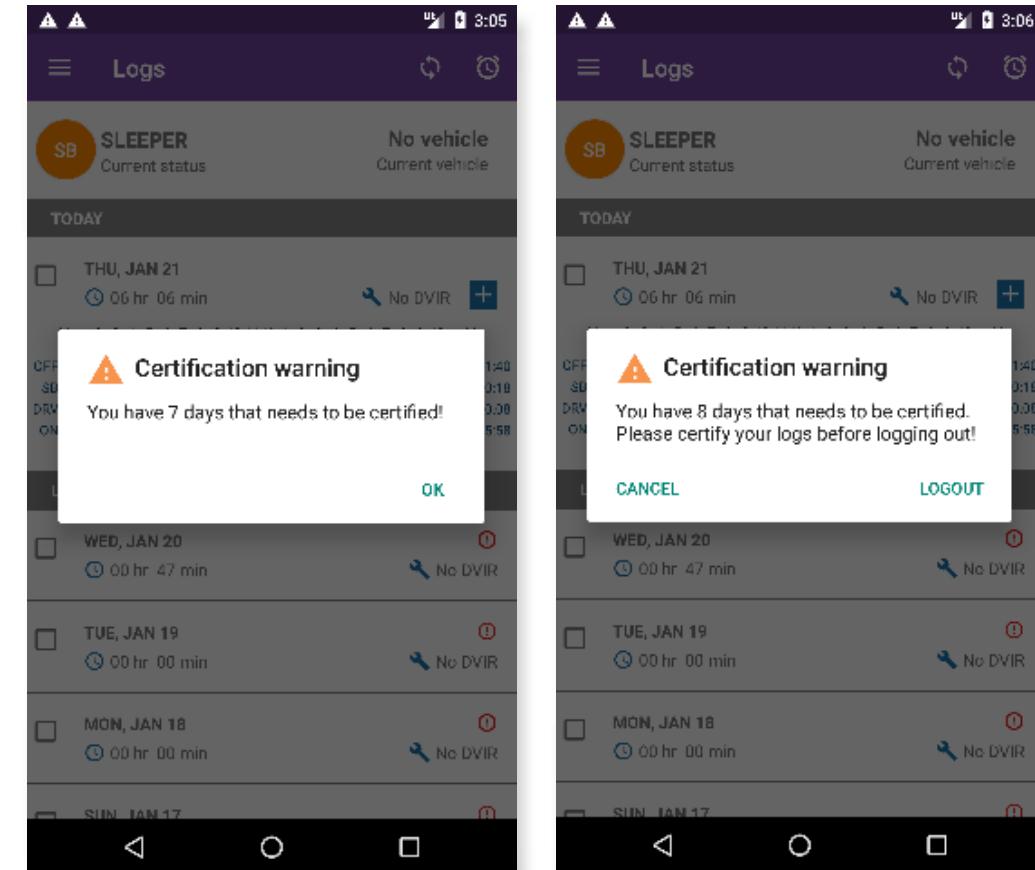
3:05

Logs

SB SLEEPER
Current status

No vehicle
Current vehicle

TODAY

THU, JAN 21
06 hr 06 min
No DVIR

OFF
SB
DRV
ON

Certification warning

You have 7 days that needs to be certified!

OK

WED, JAN 20
00 hr 47 min
No DVIR

TUE, JAN 19
00 hr 00 min
No DVIR

MON, JAN 18
00 hr 00 min
No DVIR

SUN, JAN 17

3:06

Logs

SB SLEEPER
Current status

No vehicle
Current vehicle

TODAY

THU, JAN 21
06 hr 06 min
No DVIR

OFF
SB
DRV
ON

Certification warning

You have 8 days that needs to be certified. Please certify your logs before logging out!

CANCEL

LOGOUT

WED, JAN 20
00 hr 47 min
No DVIR

TUE, JAN 19
00 hr 00 min
No DVIR

MON, JAN 18
00 hr 00 min
No DVIR

SUN, JAN 17